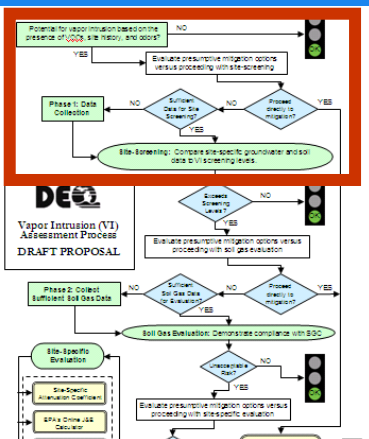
Potential for vapor intrusion based on the presence of VOCs, site history, and odors?

NO

YES

Evaluate presumptive mitigation options versus proceeding with site-screening

Phase 1: Data Collection

NO

Sufficient Data for Site Screening?

NO

Proceed directly to mitigation?

YES

YES

Site-Screening: Compare site-specific groundwater and soil data to VI screening levels.

DEQ

Vapor Intrusion (VI) Assessment Process

DRAFT PROPOSAL

Exceeds Screening Levels?

NO

YES

Evaluate presumptive mitigation options versus proceeding with soil gas evaluation

Phase 2: Collect Sufficient Soil Gas Data

NO

Sufficient Soil Gas Data for Evaluation?

NO

Proceed directly to mitigation?

YES

YES

Soil Gas Evaluation: Demonstrate compliance with SGC

Site-Specific Evaluation

Unacceptable Risk?

NO

YES

Site-Specific Attenuation Coefficient

EPA's Online J&E Calculator

Evaluate presumptive mitigation options versus proceeding with site-specific evaluation